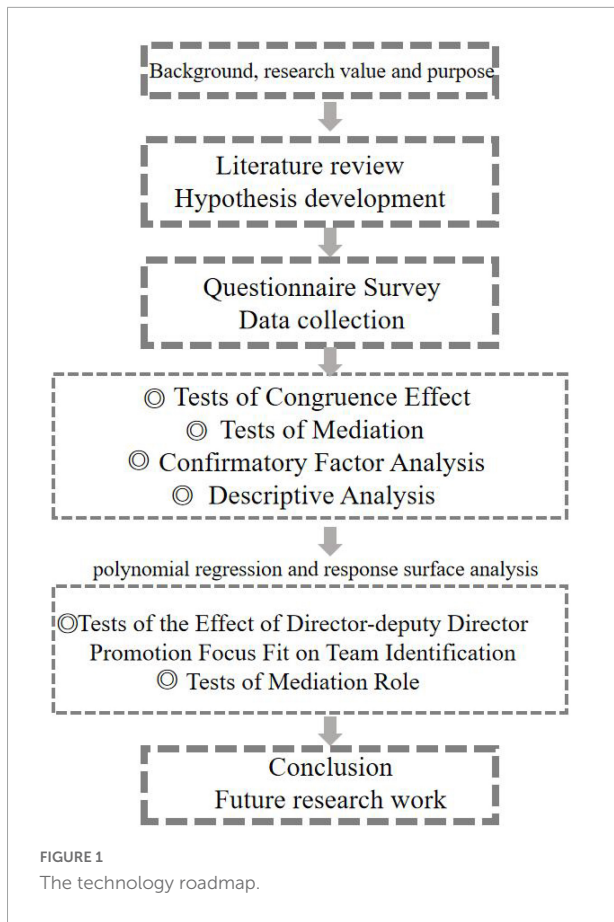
Background, research value and purpose

Literature review
Hypothesis development

Questionnaire Survey
Data collection

◎ Tests of Congruence Effect
◎ Tests of Mediation
◎ Confirmatory Factor Analysis
◎ Descriptive Analysis

polynomial regression and response surface analysis

◎Tests of the Effect of Director-deputy Director Promotion Focus Fit on Team Identification
◎ Tests of Mediation Role

Conclusion
Future research work

FIGURE 1
The technology roadmap.